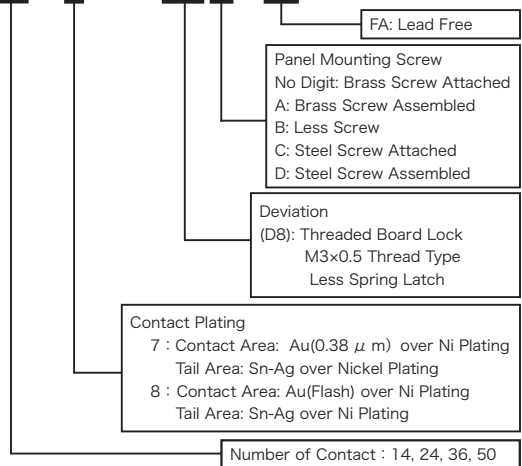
FA: Lead Free

Panel Mounting Screw
No Digit: Brass Screw Attached
A: Brass Screw Assembled
B: Less Screw
C: Steel Screw Attached
D: Steel Screw Assembled

Deviation
(D8): Threaded Board Lock
M3×0.5 Thread Type
Less Spring Latch

Contact Plating
7 : Contact Area: Au(0.38 $\mu$ m) over Ni Plating
Tail Area: Sn-Ag over Nickel Plating
8 : Contact Area: Au(Flash) over Ni Plating
Tail Area: Sn-Ag over Ni Plating

Number of Contact : 14, 24, 36, 50